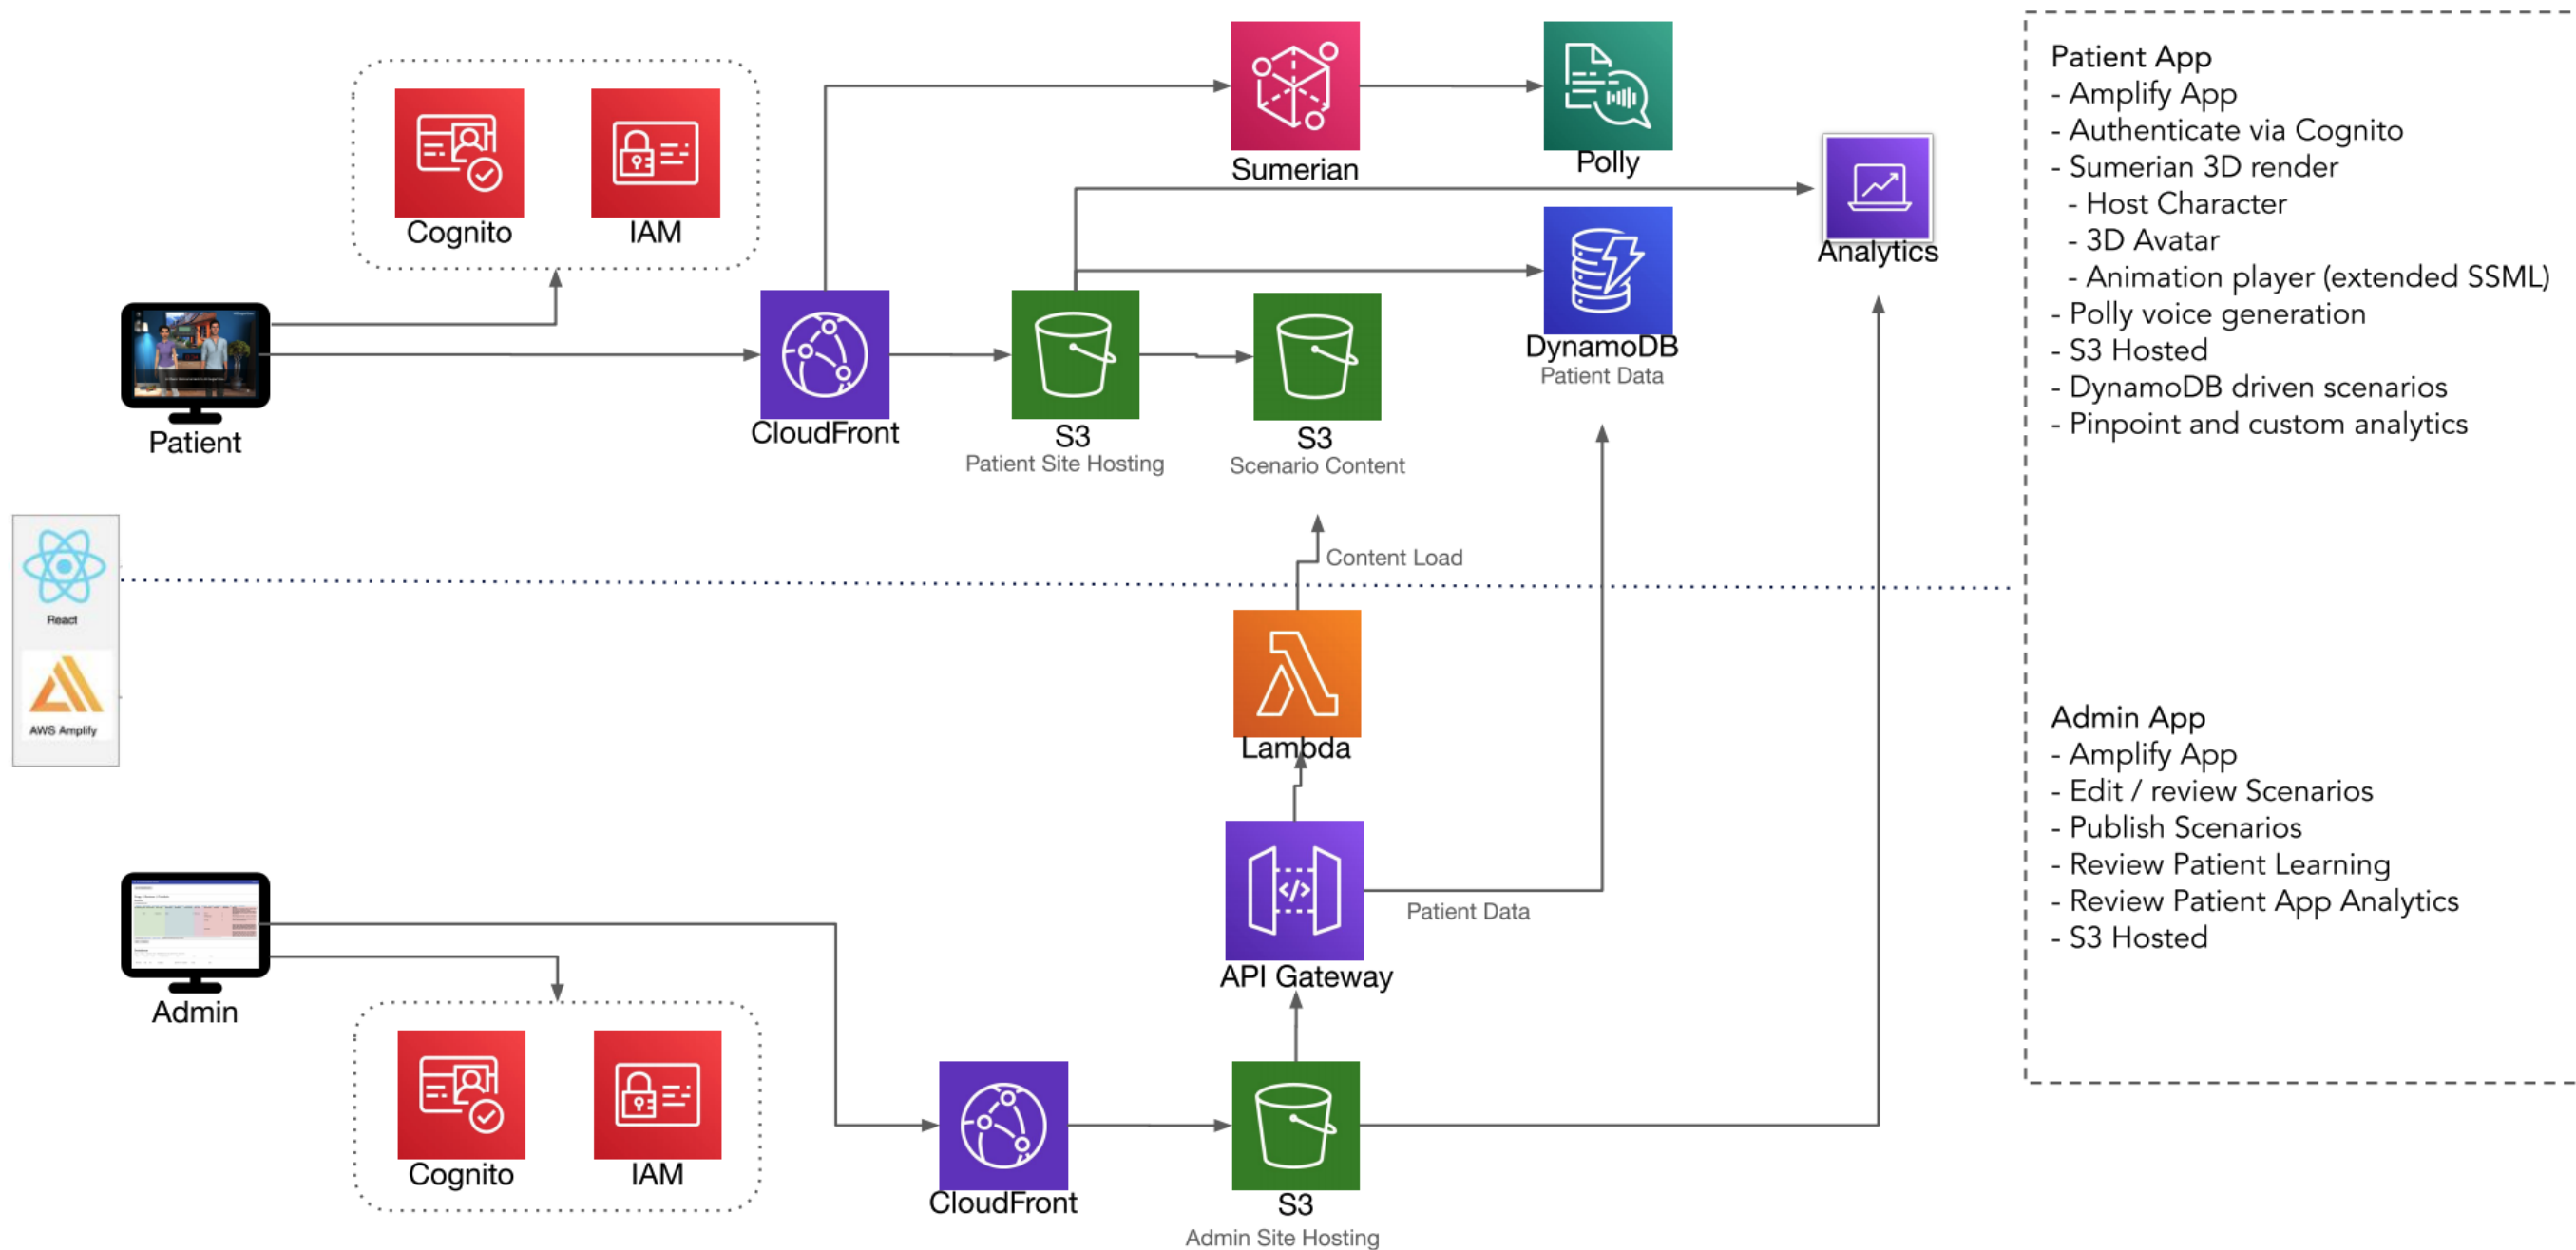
Cognito
IAM
Sumerian
Polly
Analytics
DynamoDB
Patient Data
Patient
CloudFront
S3
Patient Site Hosting
S3
Scenario Content
React
AWS Amplify
Content Load
Lambda
API Gateway
Patient Data
Admin
Cognito
IAM
CloudFront
S3
Admin Site Hosting

Patient App
- Amplify App
- Authenticate via Cognito
- Sumerian 3D render
- Host Character
- 3D Avatar
- Animation player (extended SSML)
- Polly voice generation
- S3 Hosted
- DynamoDB driven scenarios
- Pinpoint and custom analytics

Admin App
- Amplify App
- Edit / review Scenarios
- Publish Scenarios
- Review Patient Learning
- Review Patient App Analytics
- S3 Hosted